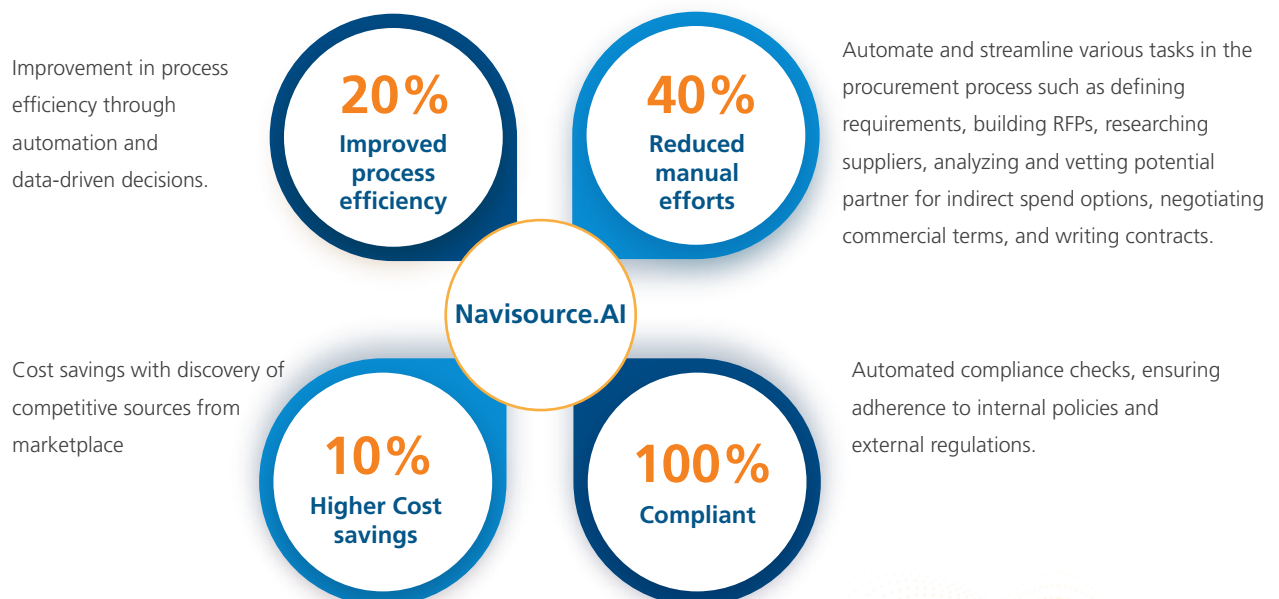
Improvement in process efficiency through automation and data-driven decisions.

20%
Improved process efficiency

40%
Reduced manual efforts

Automate and streamline various tasks in the procurement process such as defining requirements, building RFPs, researching suppliers, analyzing and vetting potential partner for indirect spend options, negotiating commercial terms, and writing contracts.

Navisource.AI

Cost savings with discovery of competitive sources from marketplace

10%
Higher Cost savings

100%
Compliant

Automated compliance checks, ensuring adherence to internal policies and external regulations.